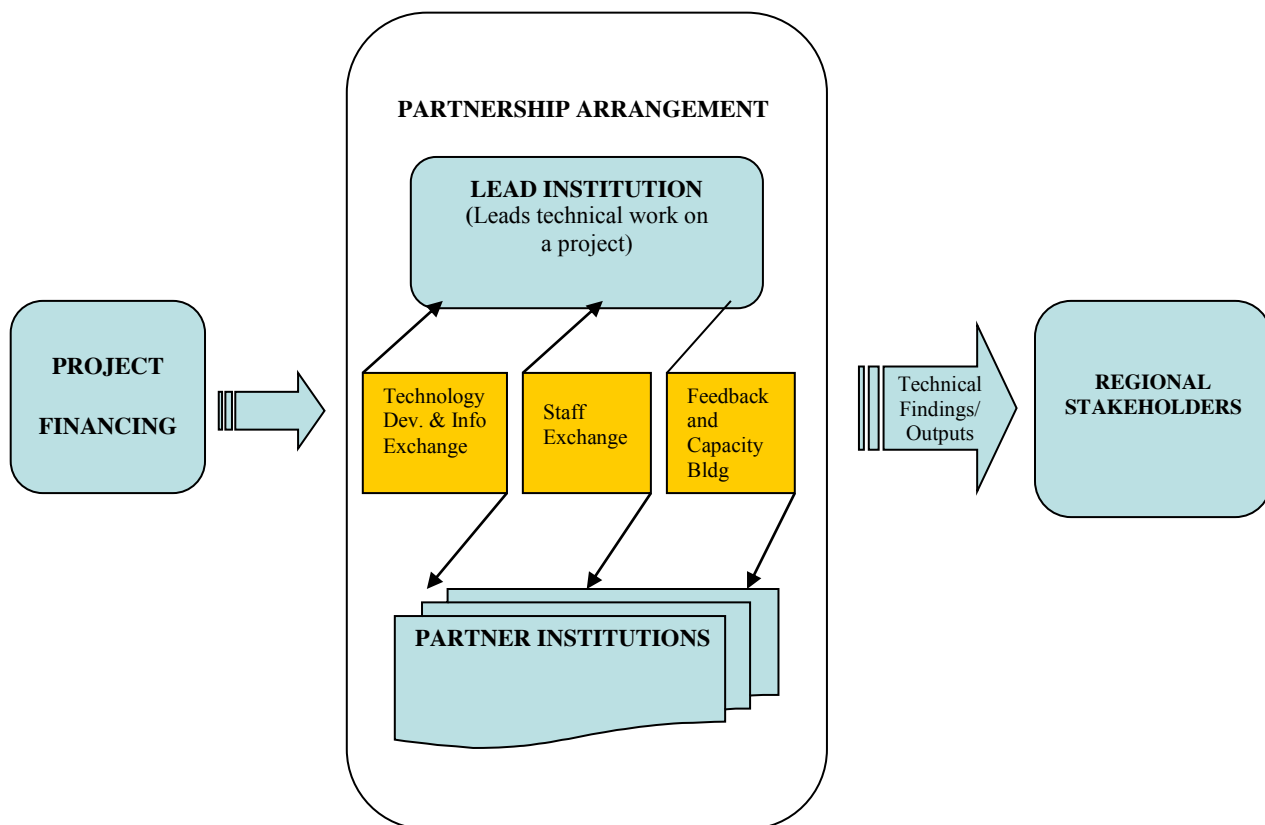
PROJECT

FINANCING

PARTNERSHIP ARRANGEMENT

LEAD INSTITUTION
(Leads technical work on a project)

Technology Dev. & Info Exchange

Staff Exchange

Feedback and Capacity Bldg

PARTNER INSTITUTIONS

Technical Findings/ Outputs

REGIONAL STAKEHOLDERS